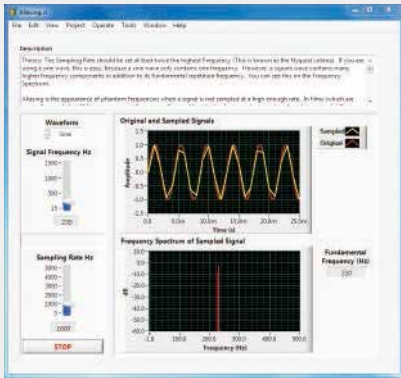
Aliasing.vi

File Edit View Project Operate Tools Window Help

Description

Theory: The Sampling Rate should be set at least twice the highest Frequency (This is known as the Nyquist criteria). If you are using a sine wave, this is easy, because a sine wave only contains one frequency. However, a square wave contains many higher frequency components in addition to its fundamental repetitive frequency. You can see this on the Frequency Spectrum.

Aliasing is the appearance of phantom frequencies when a signal is not sampled at a high enough rate. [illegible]

Waveform

Sine

Signal Frequency Hz

2000
1000
500
15

220

Sampling Rate Hz

5000
4000
3000
2000
1000
500
0

1000

STOP

Original and Sampled Signals

Sampled
Original

1.5
1.0
0.5
0.0
-0.5
-1.0
-1.5

Amplitude

0.0 5.0m 10.0m 15.0m 20.0m 25.0m

Time (s)

Frequency Spectrum of Sampled Signal

dB

Frequency (Hz)

Fundamental Frequency (Hz)

220